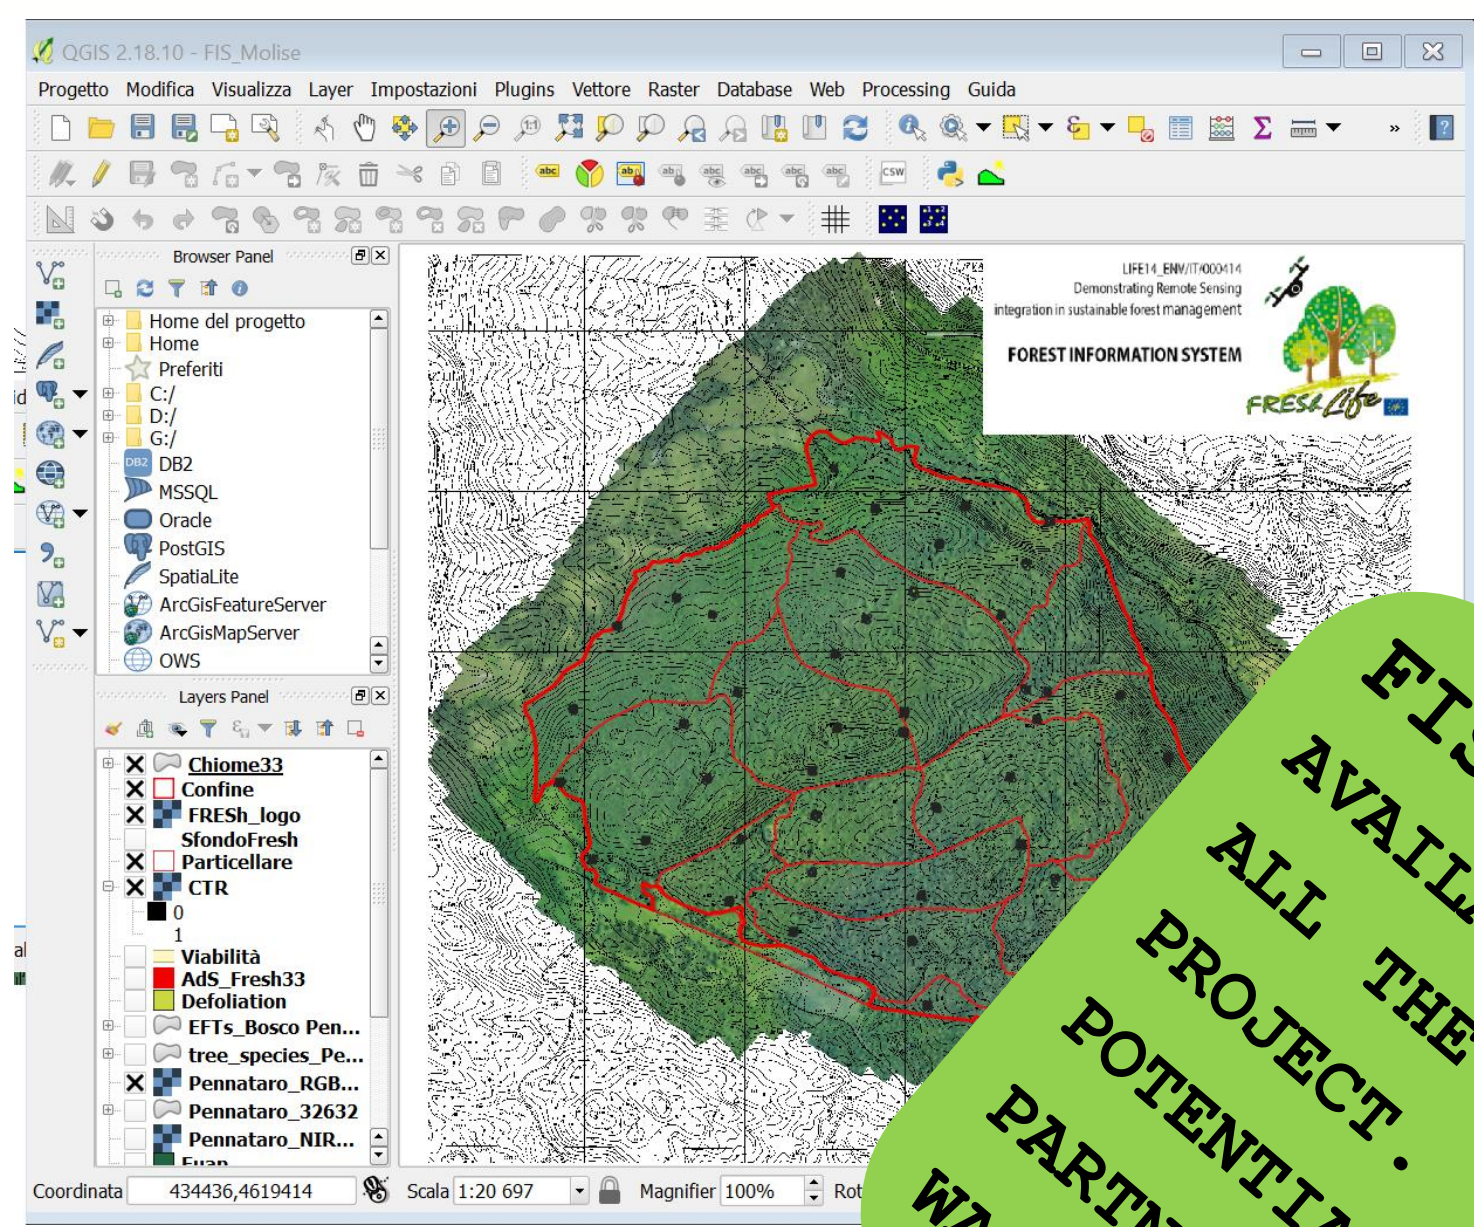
QGIS 2.18.10 - FIS_Molise

Progetto Modifica Visualizza Layer Impostazioni Plugins Vettore Raster Database Web Processing Guida

Browser Panel

Home del progetto
Home
Preferiti
C:/
D:/
G:/
DB2
MSSQL
Oracle
PostGIS
SpatiaLite
ArcGisFeatureServer
ArcGisMapServer
OWS

Layers Panel

Chiome33
Confine
FRESh_logo
SfondoFresh
Particellare
CTR
0
1
Viabilità
AdS_Fresh33
Defoliation
EFTs_Bosco Pen...
tree_species_Pe...
Pennataro_RGB...
Pennataro_32632
Pennataro_NIR...
Fuan

LIFE14_ENV/IT/000414
Demonstrating Remote Sensing
integration in sustainable forest management

FOREST INFORMATION SYSTEM

FRESh Life

FIS
AVAIL
ALL THE
PROJECT.
POTENTIA
PARTN
WA

Coordinata 434436,4619414 Scala 1:20 697 Magnifier 100% Rot